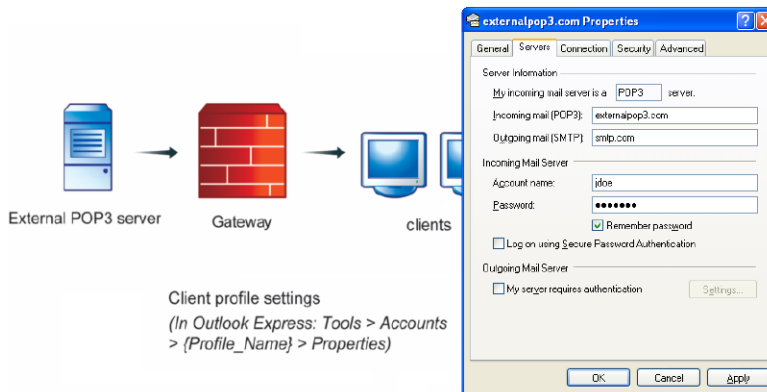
External POP3 server

Gateway

clients

Client profile settings

(In Outlook Express: Tools > Accounts > {Profile_Name} > Properties)

externalpop3.com Properties

General | Servers | Connection | Security | Advanced

Server Information

My incoming mail server is a POP3 server.

Incoming mail (POP3): externalpop3.com

Outgoing mail (SMTP): smtp.com

Incoming Mail Server

Account name: jdoe

Password: •••••••

Remember password

Log on using Secure Password Authentication

Outgoing Mail Server

My server requires authentication

Settings...

OK | Cancel | Apply